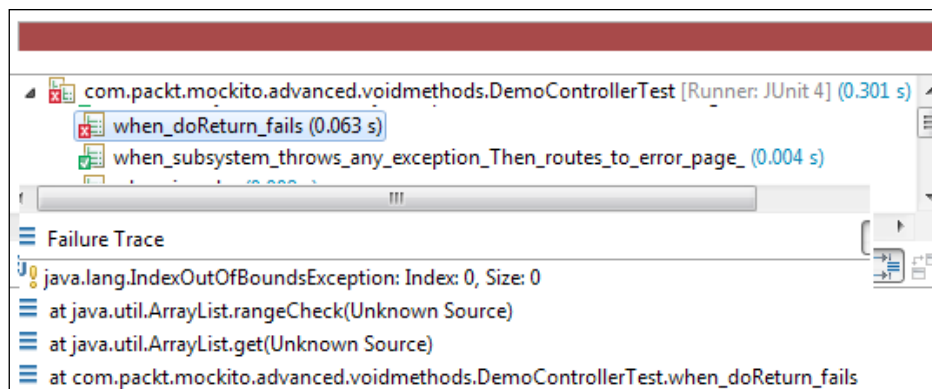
com.packt.mockito.advanced.voidmethods.DemoControllerTest [Runner: JUnit 4] (0.301 s)
when_doReturn_fails (0.063 s)
when_subsystem_throws_any_exception_Then_routes_to_error_page_ (0.004 s)
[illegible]
III
Failure Trace
java.lang.IndexOutOfBoundsException: Index: 0, Size: 0
at java.util.ArrayList.rangeCheck(Unknown Source)
at java.util.ArrayList.get(Unknown Source)
at com.packt.mockito.advanced.voidmethods.DemoControllerTest.when_doReturn_fails